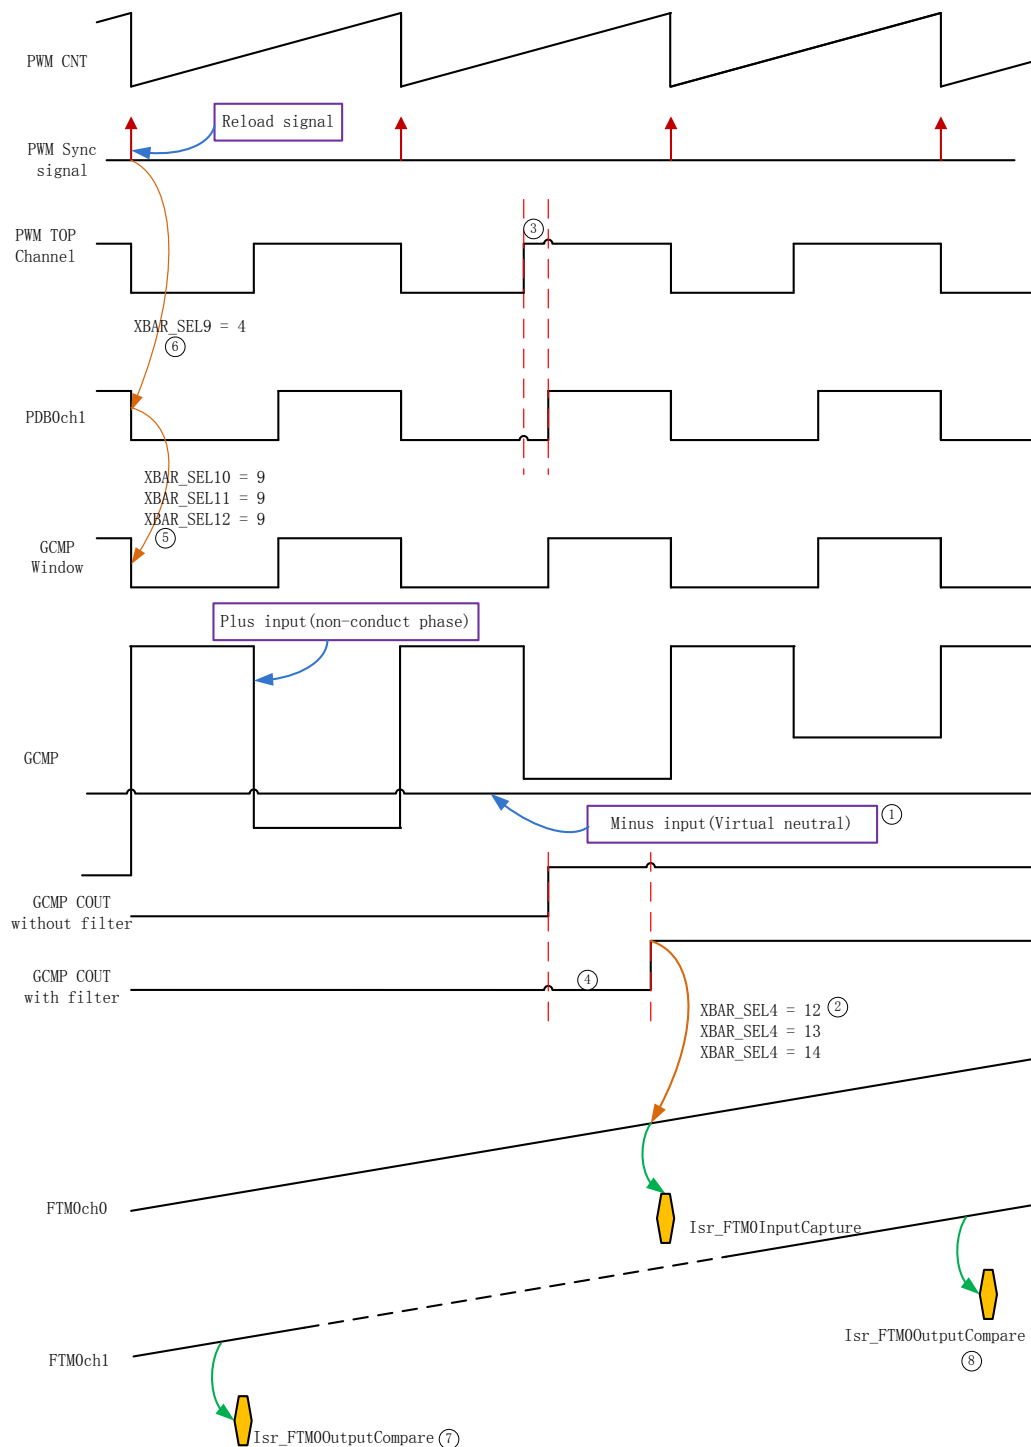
PWM CNT

Reload signal

PWM Sync signal

PWM TOP Channel

③

XBAR_SEL9 = 4 ⑥

PDB0ch1

XBAR_SEL10 = 9
XBAR_SEL11 = 9
XBAR_SEL12 = 9 ⑤

GCMP Window

Plus input(non-conduct phase)

GCMP

Minus input(Virtual neutral) ①

GCMP COUT without filter

GCMP COUT with filter

④

XBAR_SEL4 = 12 ②
XBAR_SEL4 = 13
XBAR_SEL4 = 14

FTM0ch0

Isr_FTM0InputCapture

Isr_FTM0OutputCompare ⑧

FTM0ch1

Isr_FTM0OutputCompare ⑦